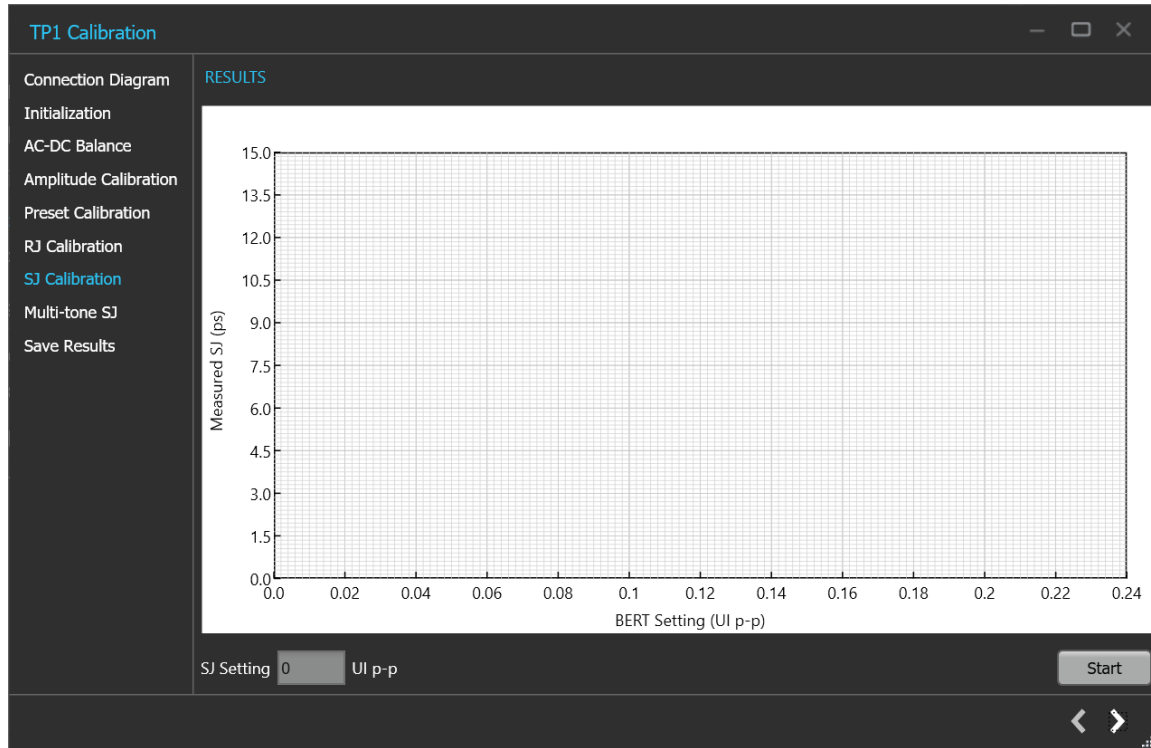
TP1 Calibration

Connection Diagram
Initialization
AC-DC Balance
Amplitude Calibration
Preset Calibration
RJ Calibration
SJ Calibration
Multi-tone SJ
Save Results

RESULTS

15.0
13.5
12.0
10.5
9.0
7.5
6.0
4.5
3.0
1.5
0.0
Measured SJ (ps)

0.0 0.02 0.04 0.06 0.08 0.1 0.12 0.14 0.16 0.18 0.2 0.22 0.24
BERT Setting (UI p-p)

SJ Setting 0 UI p-p

Start